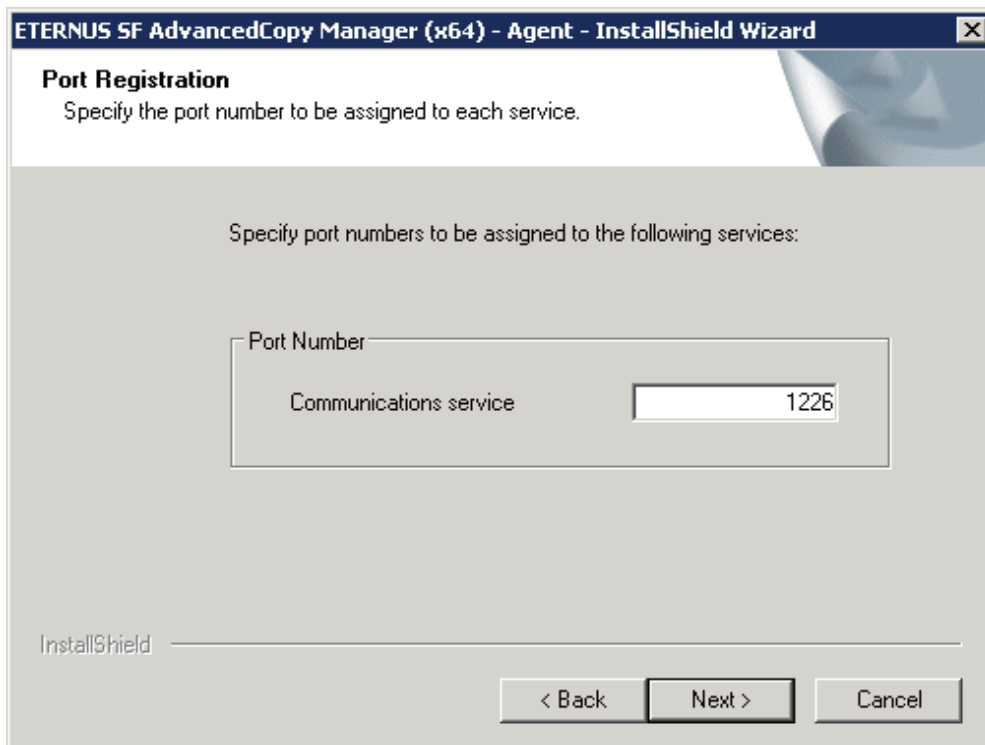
ETERNUS SF AdvancedCopy Manager (x64) - Agent - InstallShield Wizard

Port Registration
Specify the port number to be assigned to each service.

Specify port numbers to be assigned to the following services:

Port Number
Communications service 1226

InstallShield

< Back Next > Cancel